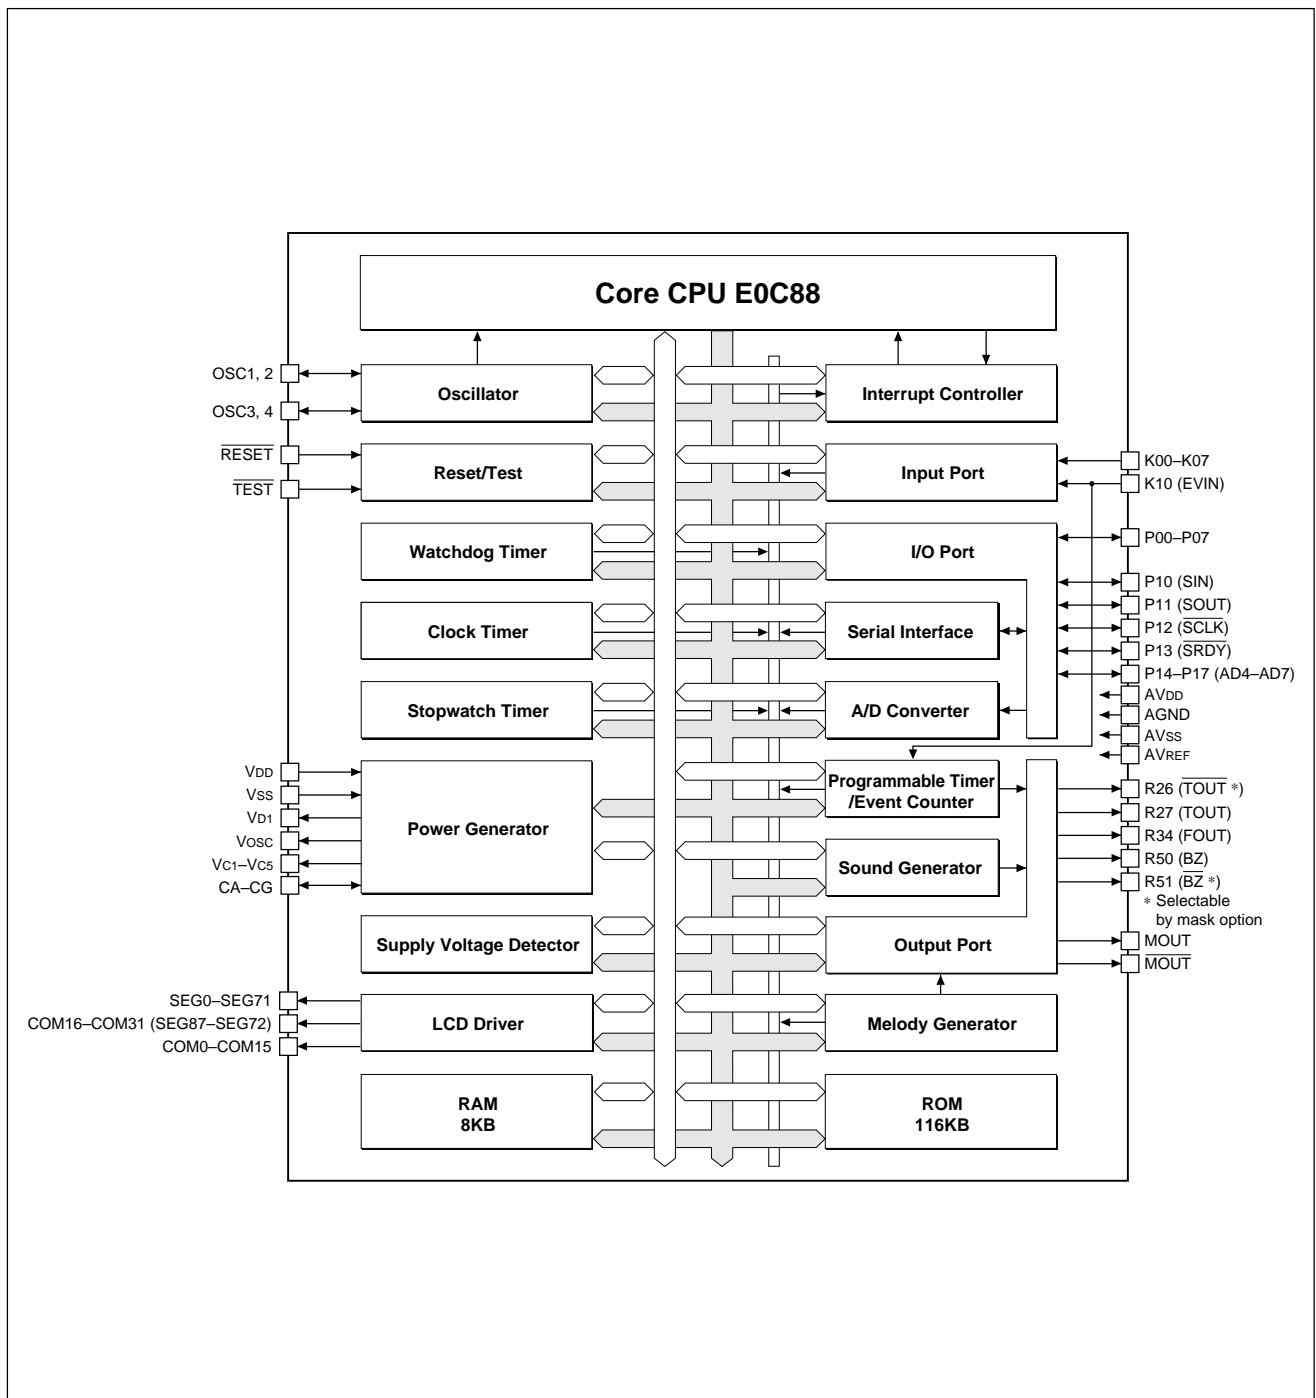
Core CPU E0C88

OSC1, 2
OSC3, 4
$\overline{RESET}$
$\overline{TEST}$

Oscillator
Reset/Test
Watchdog Timer
Clock Timer
Stopwatch Timer

Interrupt Controller
Input Port
I/O Port
Serial Interface
A/D Converter

K00–K07
K10 (EVIN)
P00–P07
P10 (SIN)
P11 (SOUT)
P12 ($\overline{SCLK}$)
P13 ($\overline{SRDY}$)
P14–P17 (AD4–AD7)
AVDD
AGND
AVSS
AVREF

VDD
VSS
VD1
VOSC
VC1–VC5
CA–CG

Power Generator

Programmable Timer /Event Counter
Sound Generator

R26 ($\overline{TOUT}$ *)
R27 (TOUT)
R34 (FOUT)
R50 ($\overline{BZ}$)
R51 ($\overline{BZ}$ *)
* Selectable by mask option

Supply Voltage Detector
Output Port
MOUT
$\overline{MOUT}$

SEG0–SEG71
COM16–COM31 (SEG87–SEG72)
COM0–COM15

LCD Driver
Melody Generator

RAM 8KB
ROM 116KB